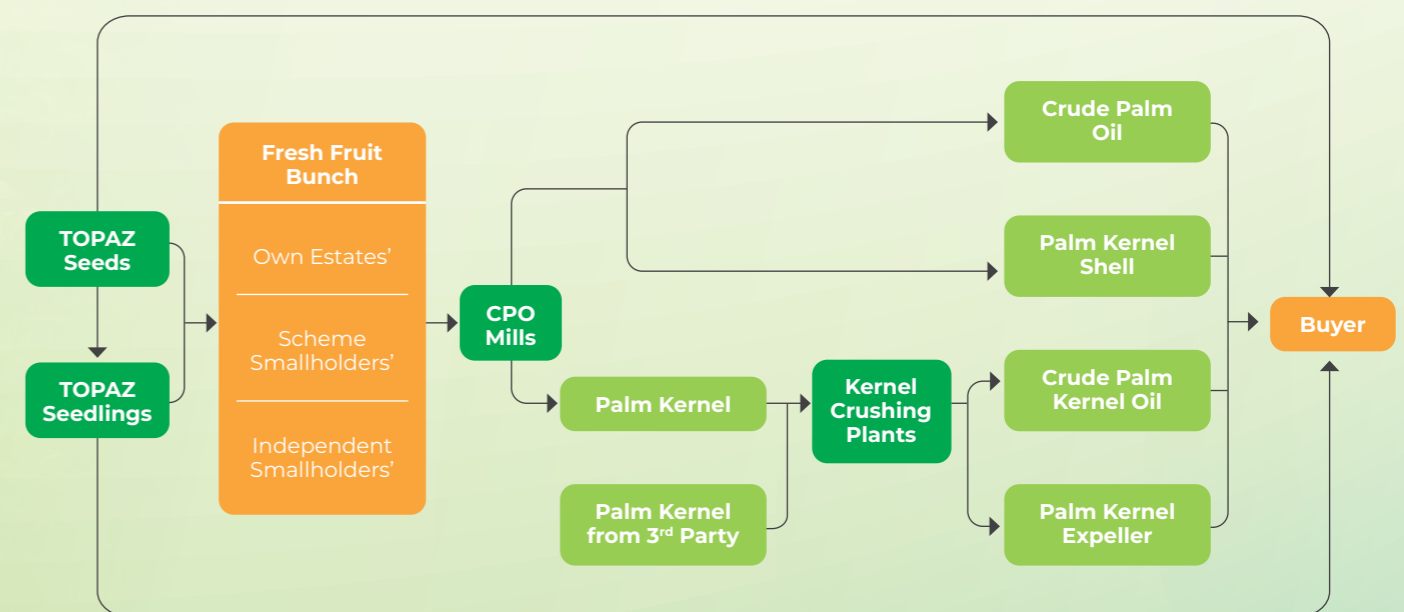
TOPAZ Seeds

TOPAZ Seedlings

Fresh Fruit Bunch

Own Estates'

Scheme Smallholders'

Independent Smallholders'

CPO Mills

Crude Palm Oil

Palm Kernel Shell

Palm Kernel

Palm Kernel from 3$^{rd}$ Party

Kernel Crushing Plants

Crude Palm Kernel Oil

Palm Kernel Expeller

Buyer